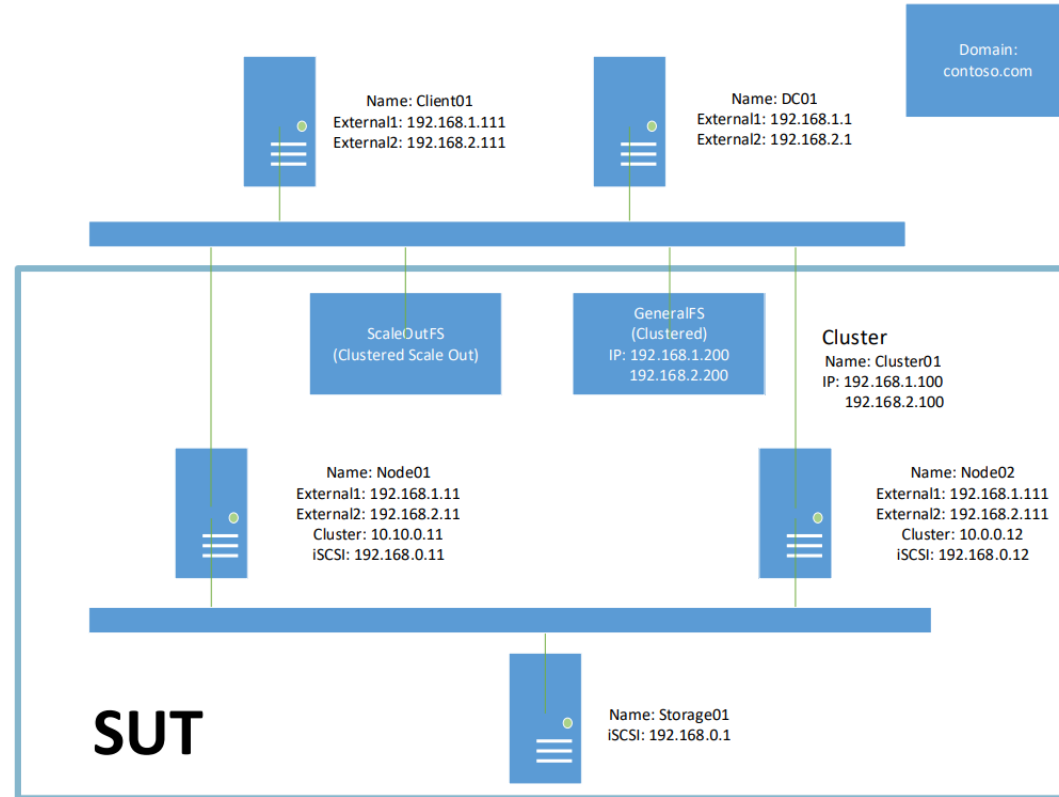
Domain:
contoso.com

Name: Client01
External1: 192.168.1.111
External2: 192.168.2.111

Name: DC01
External1: 192.168.1.1
External2: 192.168.2.1

ScaleOutFS
(Clustered Scale Out)

GeneralFS
(Clustered)
IP: 192.168.1.200
192.168.2.200

Cluster
Name: Cluster01
IP: 192.168.1.100
192.168.2.100

Name: Node01
External1: 192.168.1.11
External2: 192.168.2.11
Cluster: 10.10.0.11
iSCSI: 192.168.0.11

Name: Node02
External1: 192.168.1.111
External2: 192.168.2.111
Cluster: 10.0.0.12
iSCSI: 192.168.0.12

SUT

Name: Storage01
iSCSI: 192.168.0.1